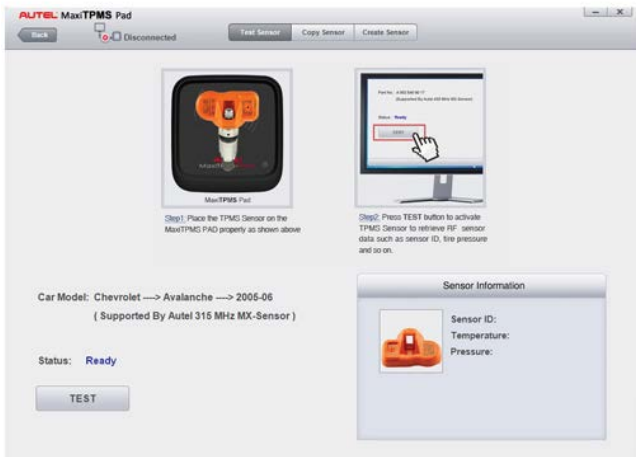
AUTEL MaxiTPMS Pad

Back

Disconnected

Test Sensor | Copy Sensor | Create Sensor

MaxiTPMS Pad

Step1: Place the TPMS Sensor on the MaxiTPMS PAD properly as shown above

Step2: Press TEST button to activate TPMS Sensor to retrieve RF sensor data such as sensor ID, tire pressure and so on.

Car Model: Chevrolet ---> Avalanche ---> 2005-06

( Supported By Autel 315 MHz MX-Sensor )

Status: Ready

TEST

Sensor Information

Sensor ID:

Temperature:

Pressure: